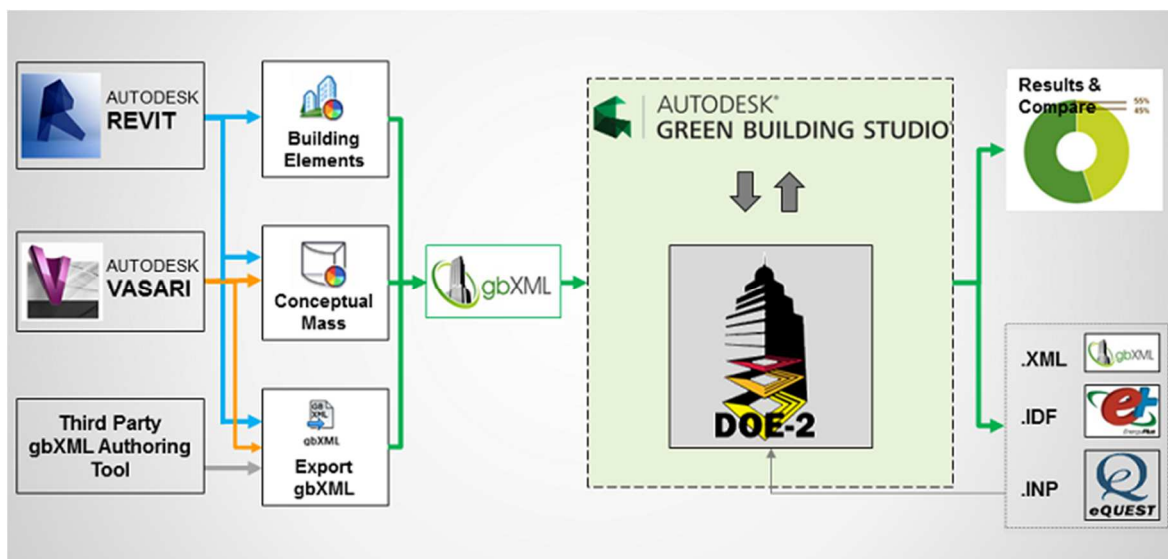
AUTODESK
REVIT

AUTODESK
VASARI

Third Party gbXML Authoring Tool

Building Elements

Conceptual Mass

GB XML
gbXML
Export gbXML

gbXML

AUTODESK®
GREEN BUILDING STUDIO

DOE-2

Results & Compare
55%
45%

.XML
gbXML

.IDF
EnergyPlus

.INP
eQUEST